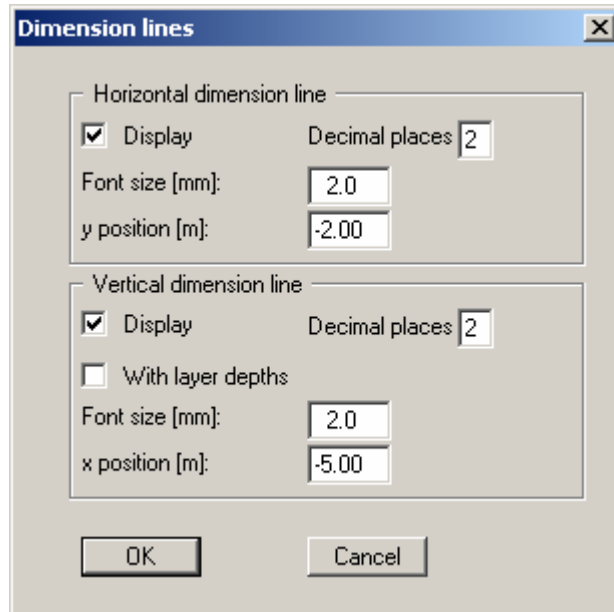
Dimension lines

X

Horizontal dimension line

Display

Decimal places 2

Font size [mm]: 2.0

y position [m]: -2.00

Vertical dimension line

Display

Decimal places 2

With layer depths

Font size [mm]: 2.0

x position [m]: -5.00

OK

Cancel